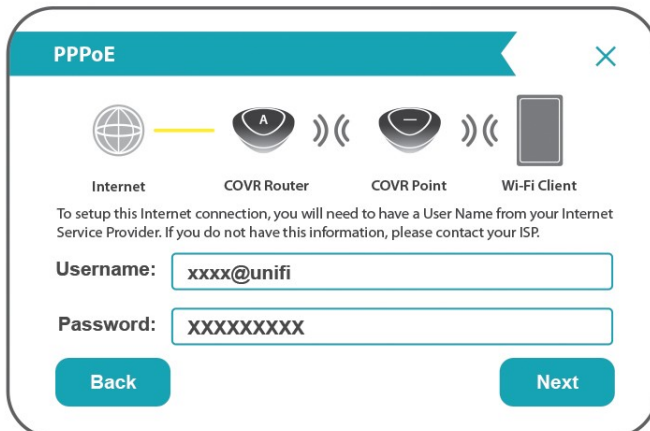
PPPoE

×

A

Internet

COVR Router

COVR Point

Wi-Fi Client

To setup this Internet connection, you will need to have a User Name from your Internet Service Provider. If you do not have this information, please contact your ISP.

Username: xxxx@unifi

Password: XXXXXXXXX

Back

Next